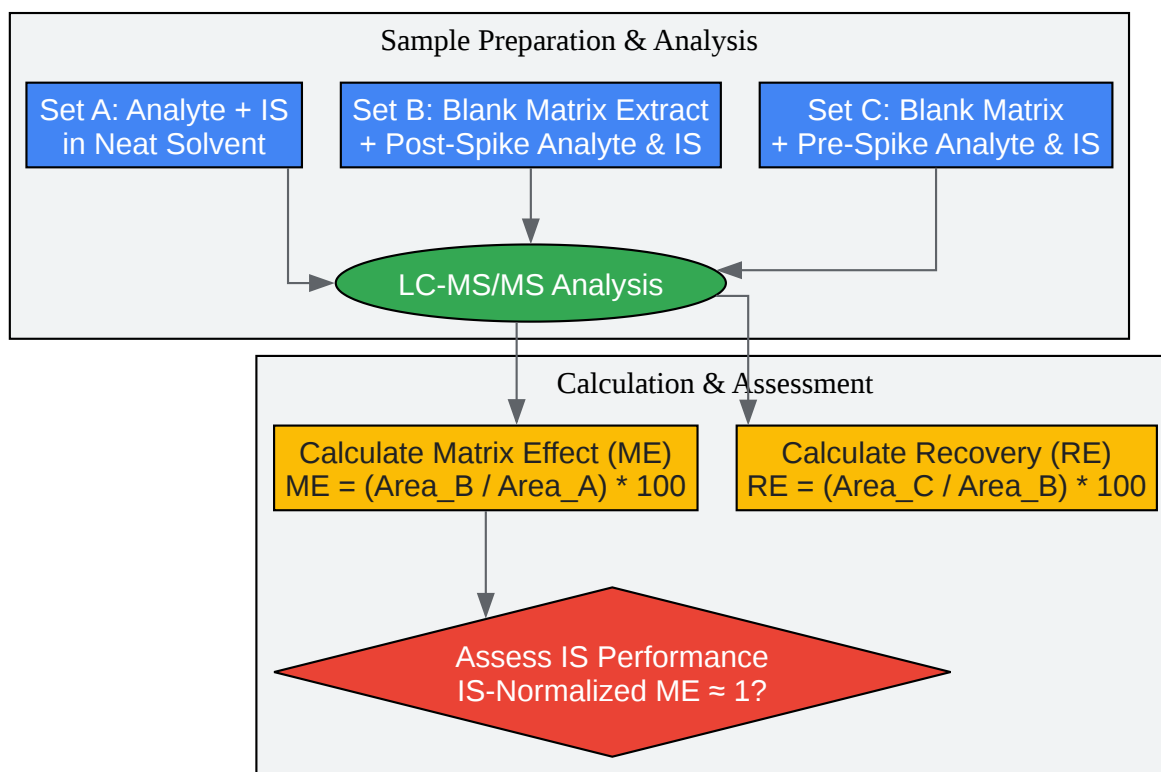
Sample Preparation & Analysis

Set A: Analyte + IS in Neat Solvent

Set B: Blank Matrix Extract + Post-Spike Analyte & IS

Set C: Blank Matrix + Pre-Spike Analyte & IS

LC-MS/MS Analysis

Calculation & Assessment

Calculate Matrix Effect (ME)
ME = (Area_B / Area_A) * 100

Calculate Recovery (RE)
RE = (Area_C / Area_B) * 100

Assess IS Performance
IS-Normalized ME ≈ 1?